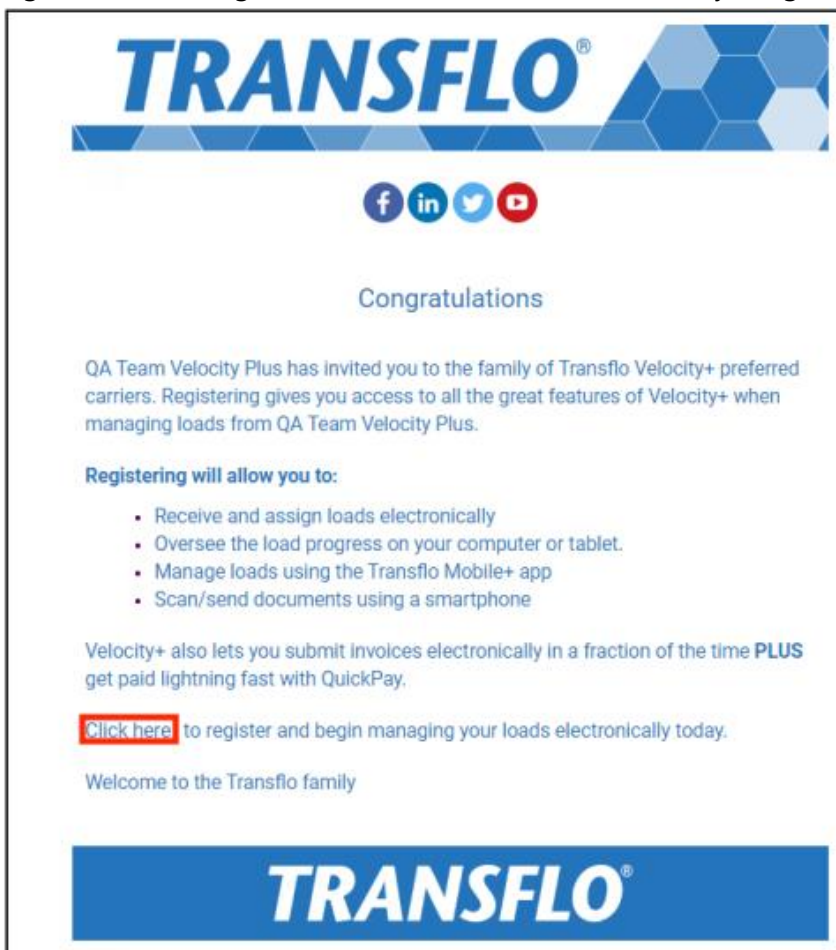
TRANSFLO®

Congratulations

QA Team Velocity Plus has invited you to the family of Transflo Velocity+ preferred carriers. Registering gives you access to all the great features of Velocity+ when managing loads from QA Team Velocity Plus.

Registering will allow you to:

- Receive and assign loads electronically
- Oversee the load progress on your computer or tablet.
- Manage loads using the Transflo Mobile+ app
- Scan/send documents using a smartphone

Velocity+ also lets you submit invoices electronically in a fraction of the time PLUS get paid lightning fast with QuickPay.

Click here to register and begin managing your loads electronically today.

Welcome to the Transflo family

TRANSFLO®